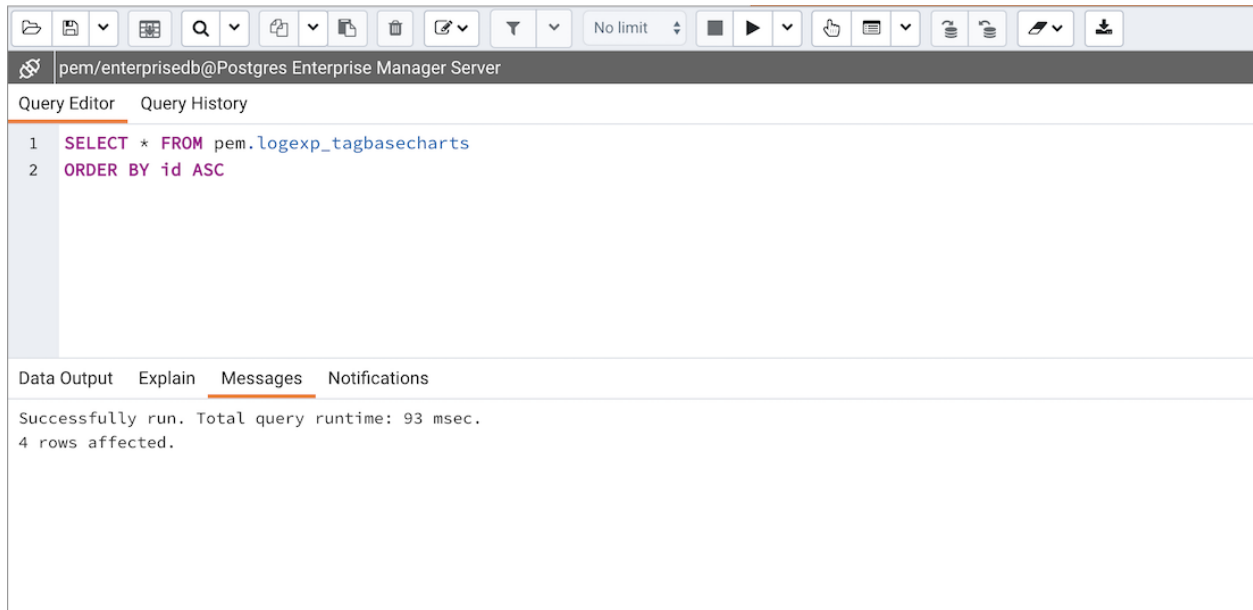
No limit

pem/enterprisedb@Postgres Enterprise Manager Server

Query Editor Query History

1 SELECT * FROM pem.logexp_tagbasecharts
2 ORDER BY id ASC

Data Output Explain Messages Notifications

Successfully run. Total query runtime: 93 msec.
4 rows affected.